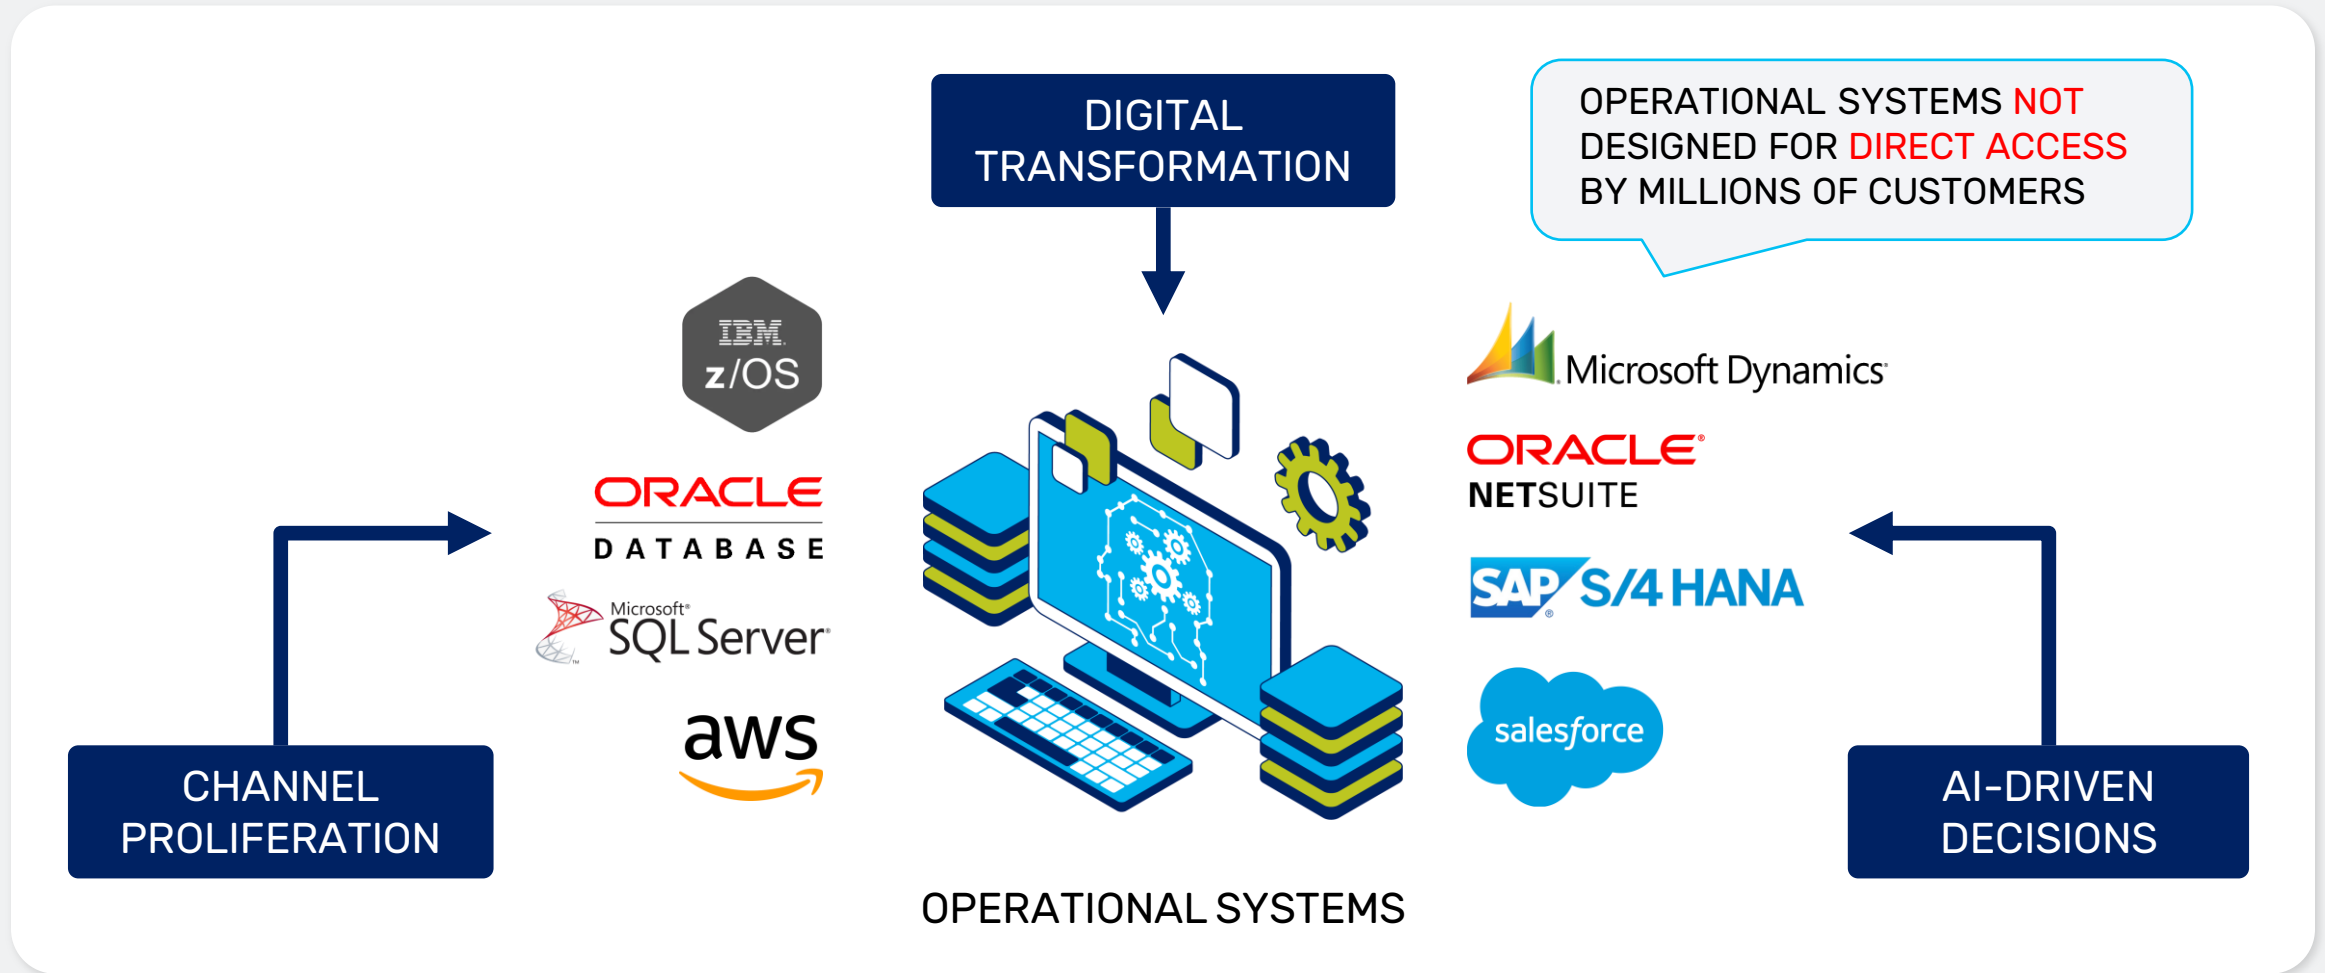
DIGITAL TRANSFORMATION

OPERATIONAL SYSTEMS NOT DESIGNED FOR DIRECT ACCESS BY MILLIONS OF CUSTOMERS

IBM z/OS

ORACLE DATABASE

Microsoft SQL Server

aws

Microsoft Dynamics

ORACLE NETSUITE

SAP S/4 HANA

salesforce

CHANNEL PROLIFERATION

OPERATIONAL SYSTEMS

AI-DRIVEN DECISIONS